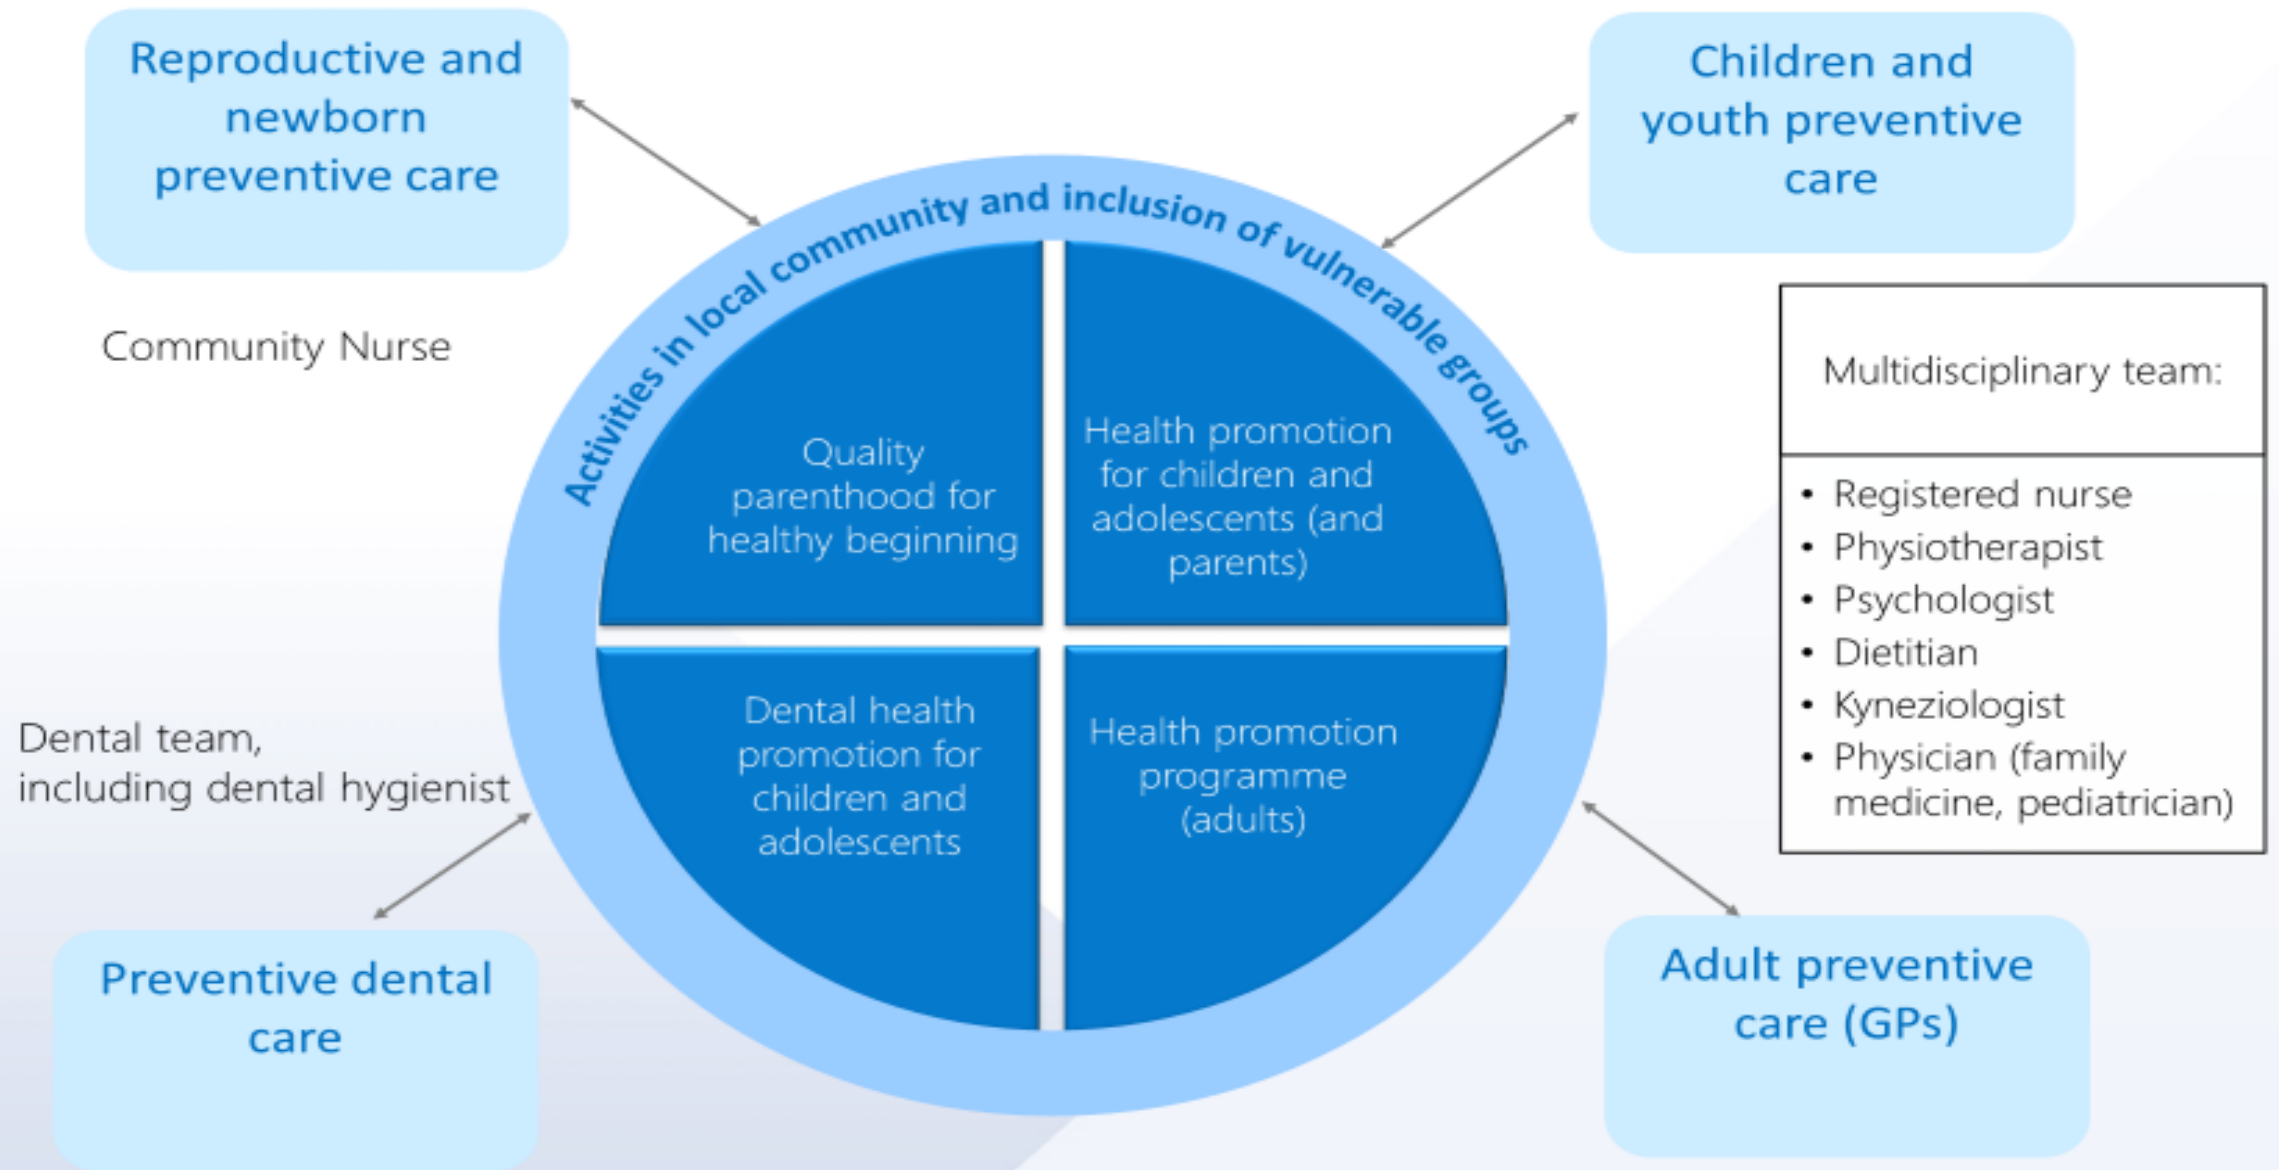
Reproductive and newborn preventive care

Children and youth preventive care

Community Nurse

Activities in local community and inclusion of vulnerable groups

Quality parenthood for healthy beginning

Health promotion for children and adolescents (and parents)

Multidisciplinary team:

- Registered nurse
- Physiotherapist
- Psychologist
- Dietitian
- Kyneziologist
- Physician (family medicine, pediatrician)

Dental team, including dental hygienist

Dental health promotion for children and adolescents

Health promotion programme (adults)

Preventive dental care

Adult preventive care (GPs)